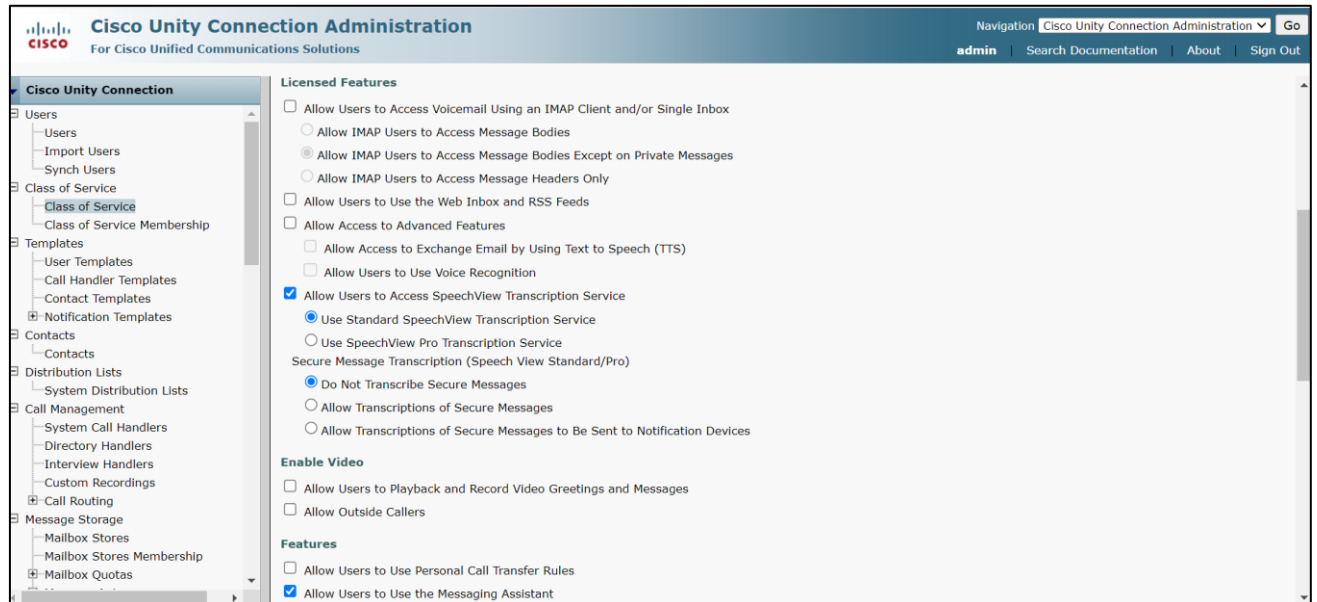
cisco Cisco Unity Connection Administration
For Cisco Unified Communications Solutions

Navigation Cisco Unity Connection Administration Go
admin | Search Documentation | About | Sign Out

Cisco Unity Connection
Users
Users
Import Users
Synch Users
Class of Service
Class of Service
Class of Service Membership
Templates
User Templates
Call Handler Templates
Contact Templates
Notification Templates
Contacts
Contacts
Distribution Lists
System Distribution Lists
Call Management
System Call Handlers
Directory Handlers
Interview Handlers
Custom Recordings
Call Routing
Message Storage
Mailbox Stores
Mailbox Stores Membership
Mailbox Quotas

Licensed Features
Allow Users to Access Voicemail Using an IMAP Client and/or Single Inbox
Allow IMAP Users to Access Message Bodies
Allow IMAP Users to Access Message Bodies Except on Private Messages
Allow IMAP Users to Access Message Headers Only
Allow Users to Use the Web Inbox and RSS Feeds
Allow Access to Advanced Features
Allow Access to Exchange Email by Using Text to Speech (TTS)
Allow Users to Use Voice Recognition
Allow Users to Access SpeechView Transcription Service
Use Standard SpeechView Transcription Service
Use SpeechView Pro Transcription Service
Secure Message Transcription (Speech View Standard/Pro)
Do Not Transcribe Secure Messages
Allow Transcriptions of Secure Messages
Allow Transcriptions of Secure Messages to Be Sent to Notification Devices

Enable Video
Allow Users to Playback and Record Video Greetings and Messages
Allow Outside Callers

Features
Allow Users to Use Personal Call Transfer Rules
Allow Users to Use the Messaging Assistant